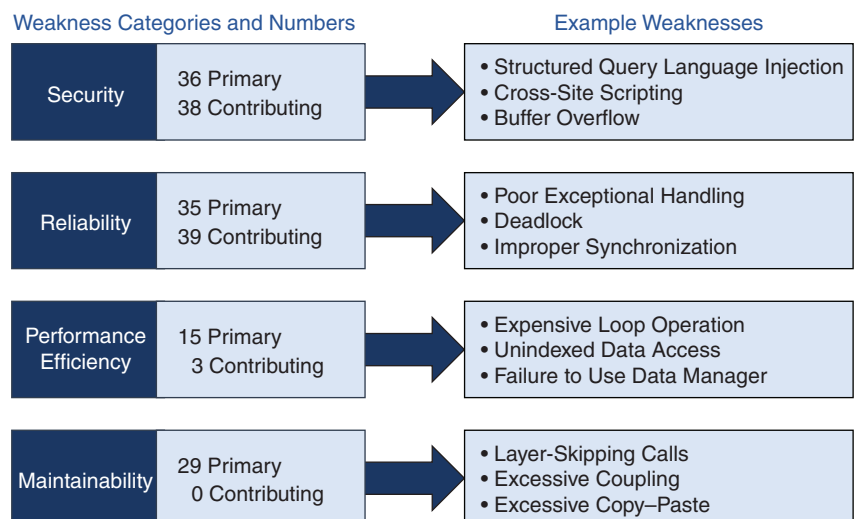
Weakness Categories and Numbers

Example Weaknesses

Security

36 Primary
38 Contributing

• Structured Query Language Injection
• Cross-Site Scripting
• Buffer Overflow

Reliability

35 Primary
39 Contributing

• Poor Exceptional Handling
• Deadlock
• Improper Synchronization

Performance Efficiency

15 Primary
3 Contributing

• Expensive Loop Operation
• Unindexed Data Access
• Failure to Use Data Manager

Maintainability

29 Primary
0 Contributing

• Layer-Skipping Calls
• Excessive Coupling
• Excessive Copy–Paste